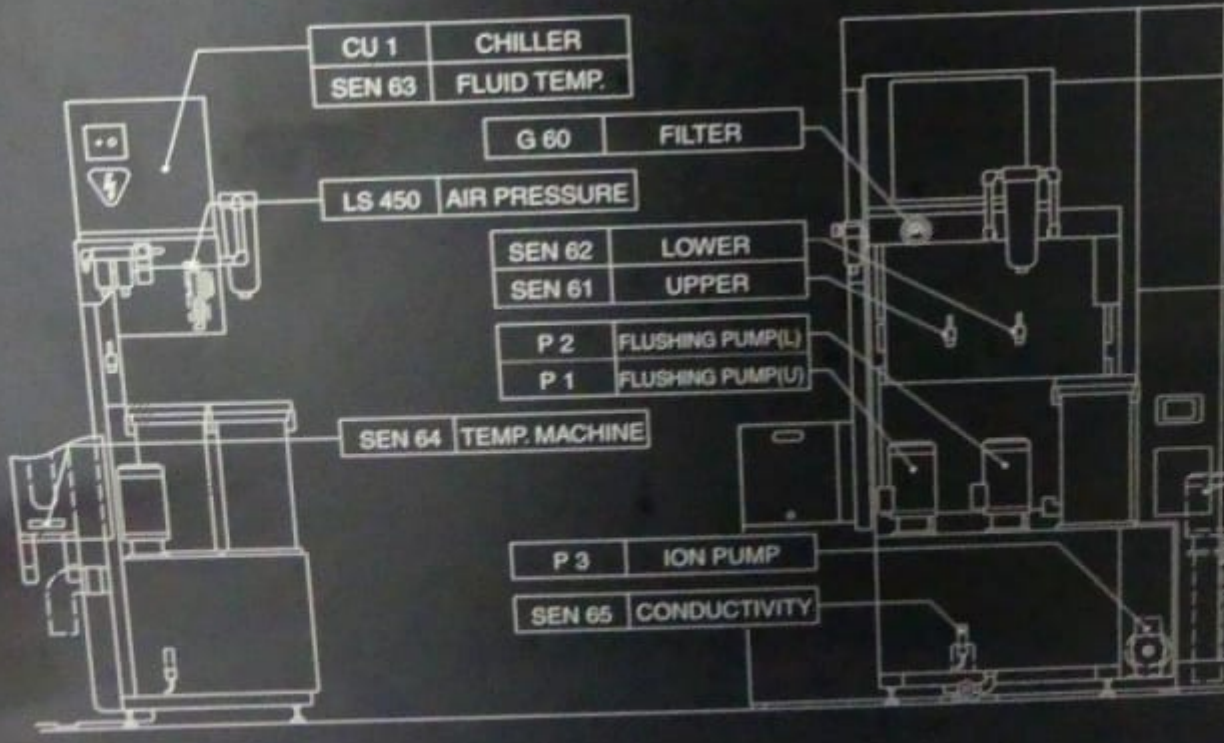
| CU 1 | CHILLER |
|---|---|
| SEN 63 | FLUID TEMP. |

| G 60 | FILTER |
|---|---|

| LS 450 | AIR PRESSURE |
|---|---|

| SEN 62 | LOWER |
|---|---|
| SEN 61 | UPPER |

| P 2 | FLUSHING PUMP(L) |
|---|---|
| P 1 | FLUSHING PUMP(U) |

| SEN 64 | TEMP. MACHINE |
|---|---|

| P 3 | ION PUMP |
|---|---|

| SEN 65 | CONDUCTIVITY |
|---|---|